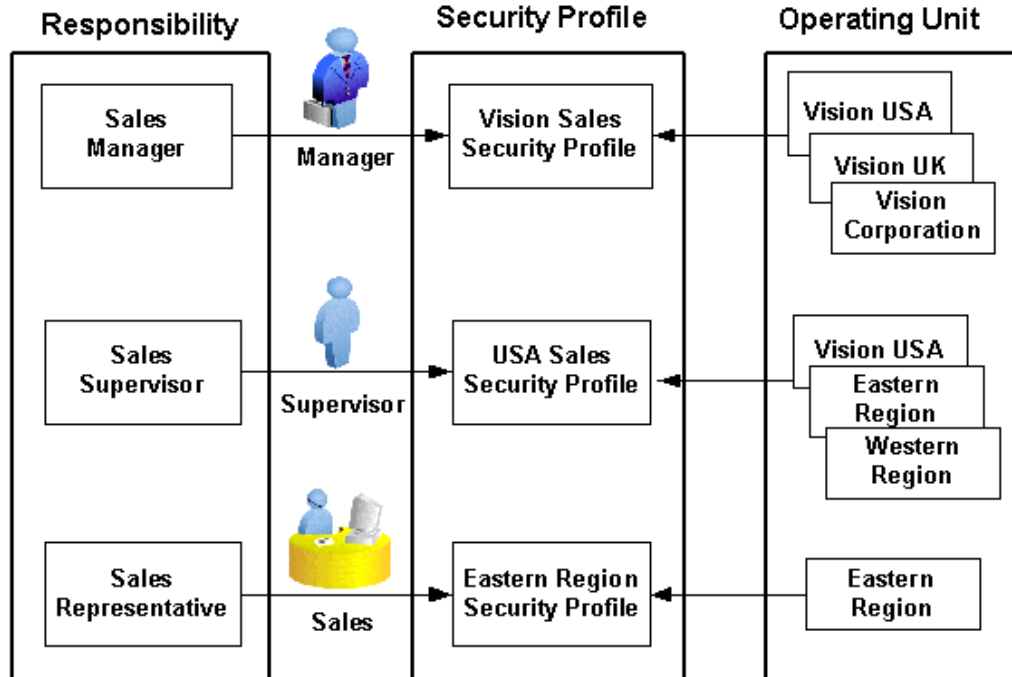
Responsibility

Security Profile

Operating Unit

Sales Manager

Manager

Vision Sales Security Profile

Vision USA

Vision UK

Vision Corporation

Sales Supervisor

Supervisor

USA Sales Security Profile

Vision USA

Eastern Region

Western Region

Sales Representative

Sales

Eastern Region Security Profile

Eastern Region